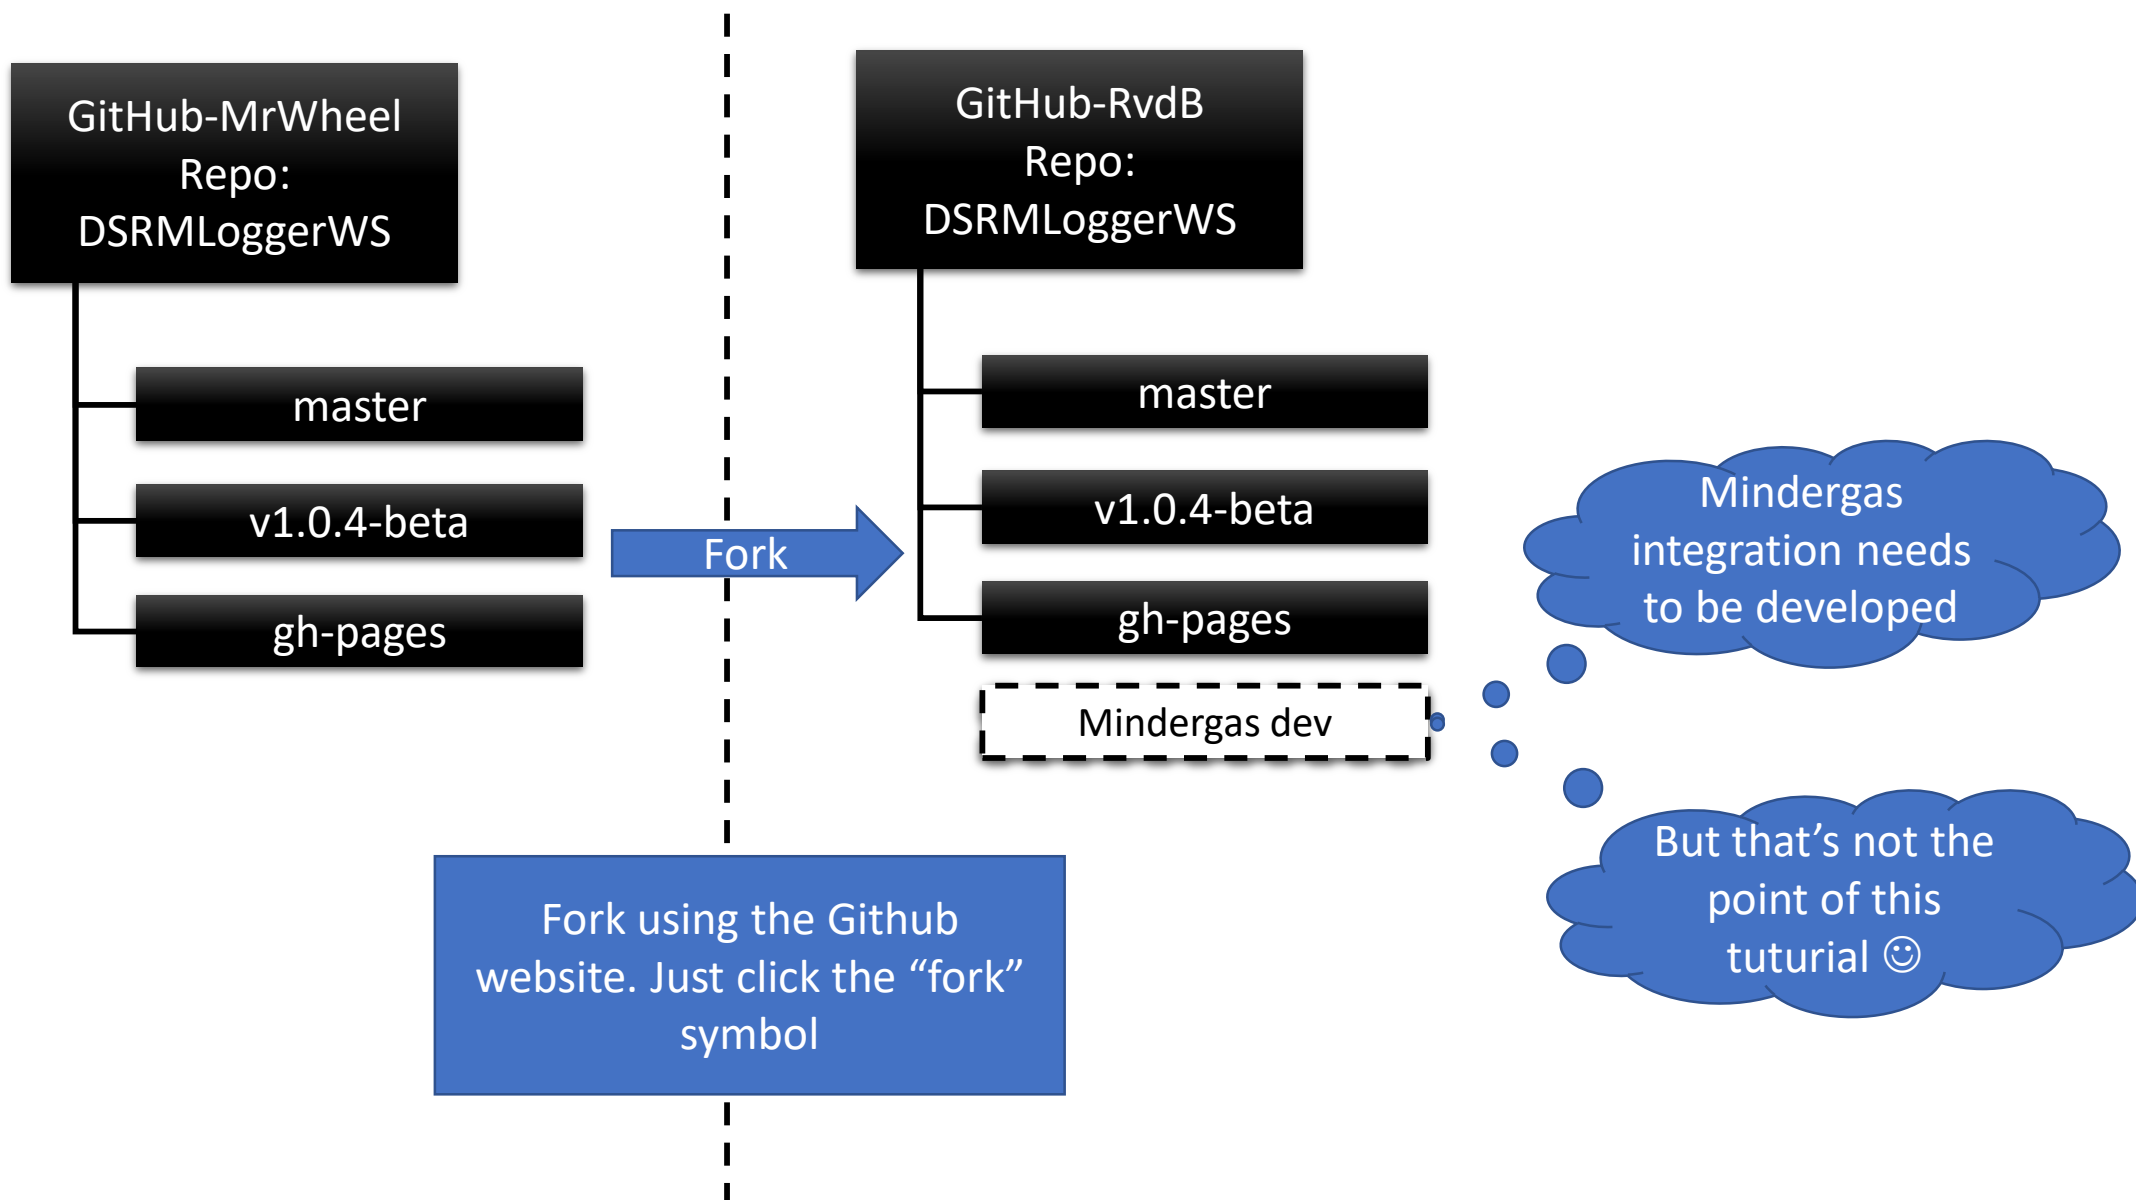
GitHub-MrWheel
Repo:
DSRMLoggerWS

master

v1.0.4-beta

gh-pages

Fork

GitHub-RvdB
Repo:
DSRMLoggerWS

master

v1.0.4-beta

gh-pages

Mindergas dev

Mindergas integration needs to be developed

But that’s not the point of this tuturial ☺

Fork using the Github website. Just click the “fork” symbol